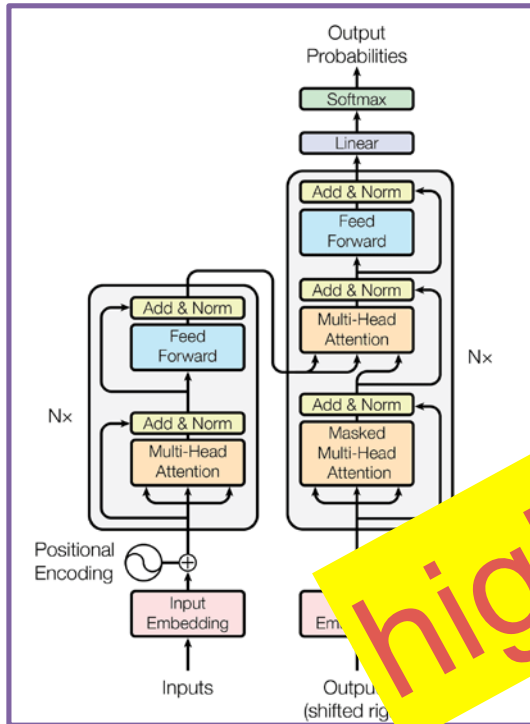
Output Probabilities

Softmax

Linear

Add & Norm

Feed Forward

Add & Norm

Multi-Head Attention

Nx

Add & Norm

Masked Multi-Head Attention

Add & Norm

Feed Forward

Nx

Add & Norm

Multi-Head Attention

Positional Encoding

Input Embedding

Em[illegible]

Inputs

Outpu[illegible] (shifted rig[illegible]

hig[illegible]